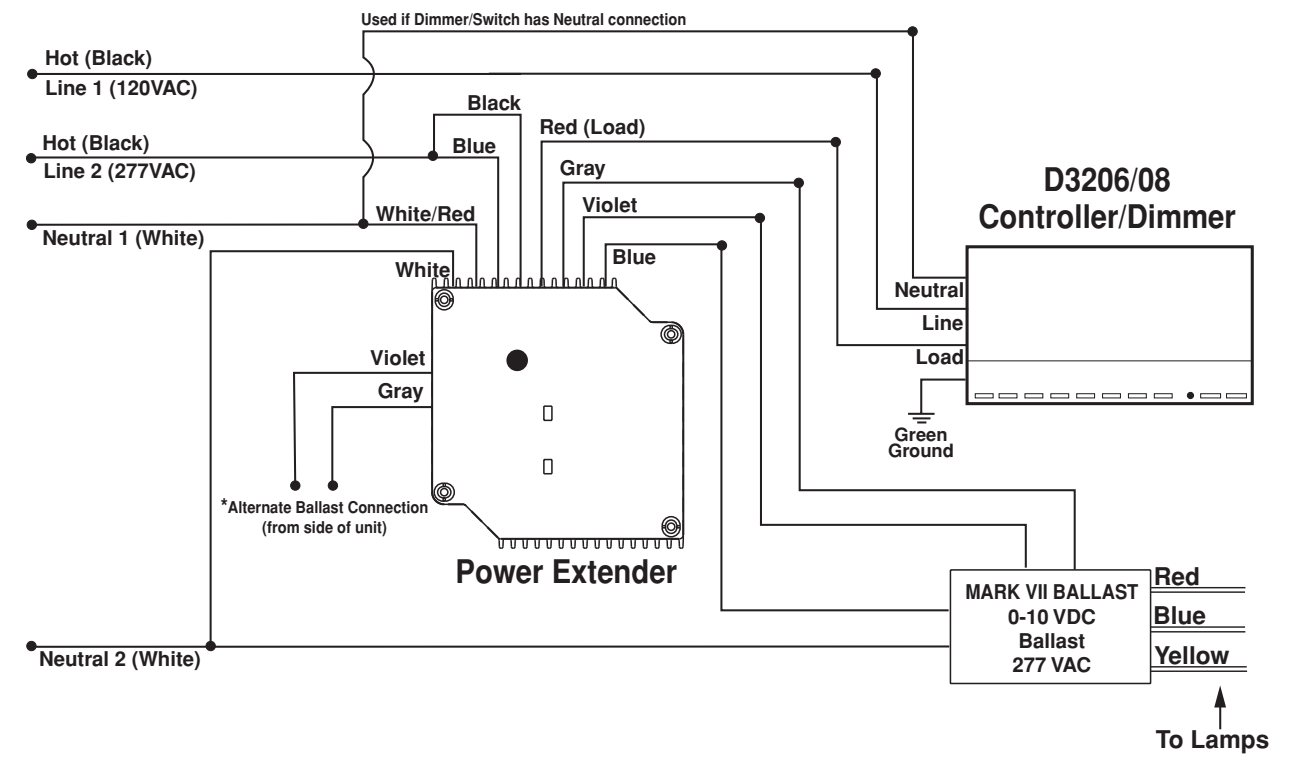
Used if Dimmer/Switch has Neutral connection

Hot (Black)

Line 1 (120VAC)

Black

Hot (Black)

Blue

Red (Load)

Line 2 (277VAC)

Gray

D3206/08
Controller/Dimmer

White/Red

Violet

Neutral 1 (White)

Blue

White

Neutral

Line

Load

Violet

Gray

Green
Ground

*Alternate Ballast Connection
(from side of unit)

Power Extender

MARK VII BALLAST
0-10 VDC
Ballast
277 VAC

Red

Blue

Yellow

Neutral 2 (White)

To Lamps